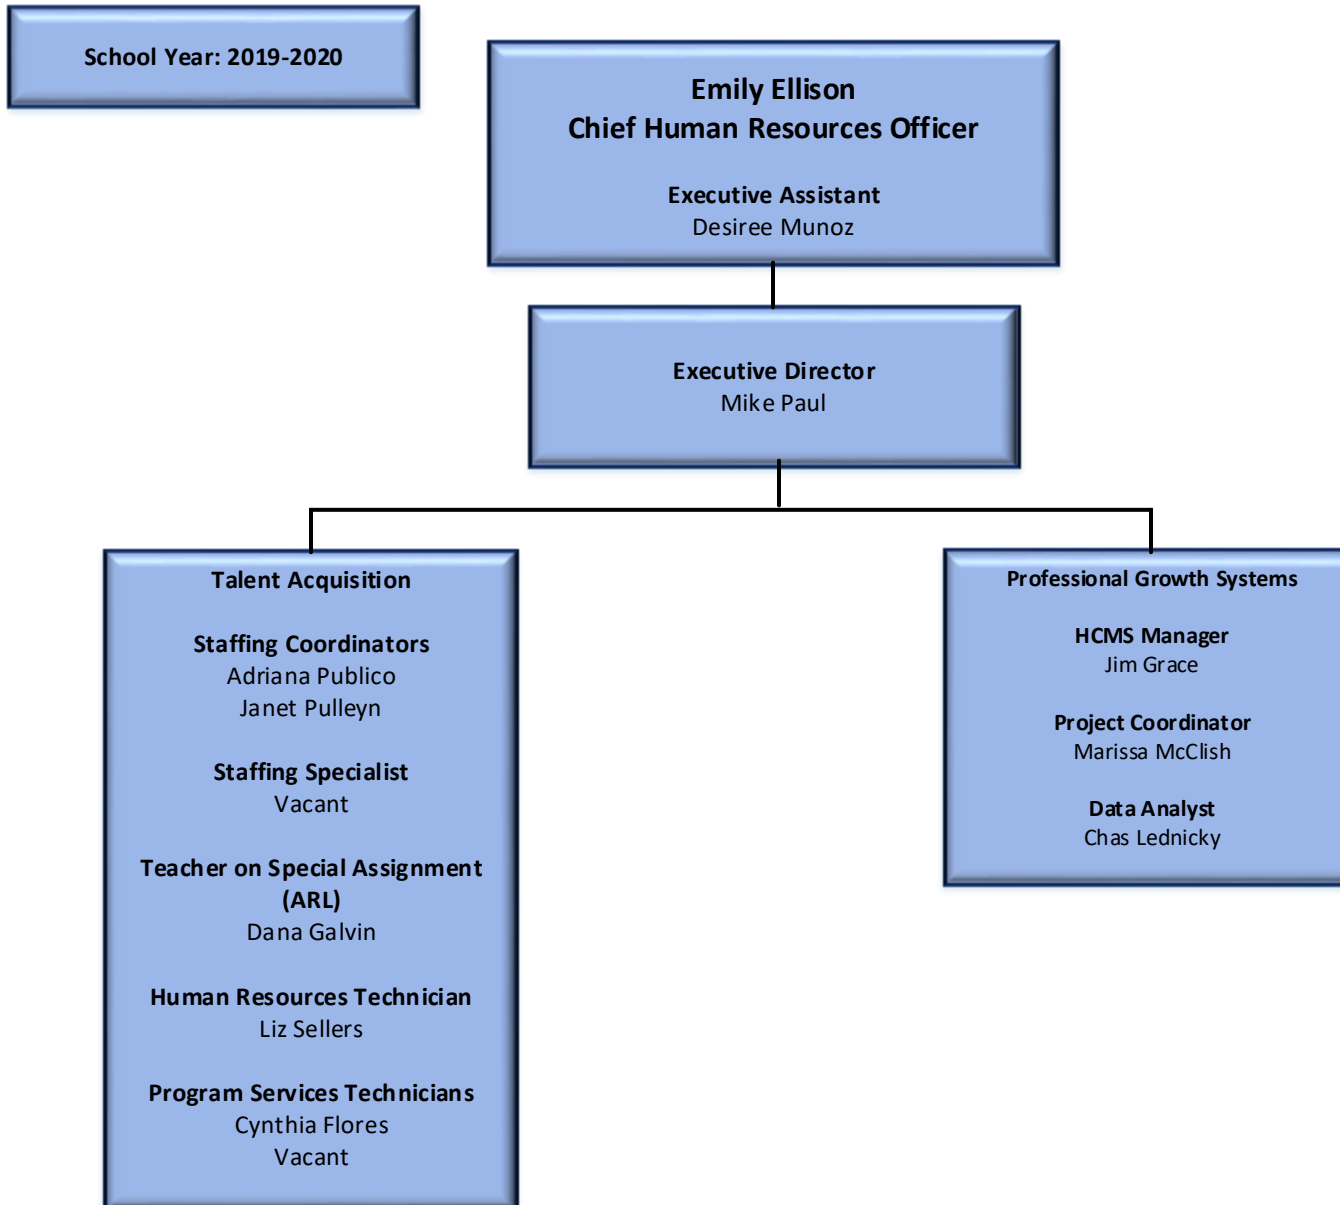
School Year: 2019-2020

Emily Ellison
Chief Human Resources Officer

Executive Assistant
Desiree Munoz

Executive Director
Mike Paul

Talent Acquisition

Staffing Coordinators
Adriana Publico
Janet Pulleyn

Staffing Specialist
Vacant

Teacher on Special Assignment (ARL)
Dana Galvin

Human Resources Technician
Liz Sellers

Program Services Technicians
Cynthia Flores
Vacant

Professional Growth Systems

HCMS Manager
Jim Grace

Project Coordinator
Marissa McClish

Data Analyst
Chas Lednicky